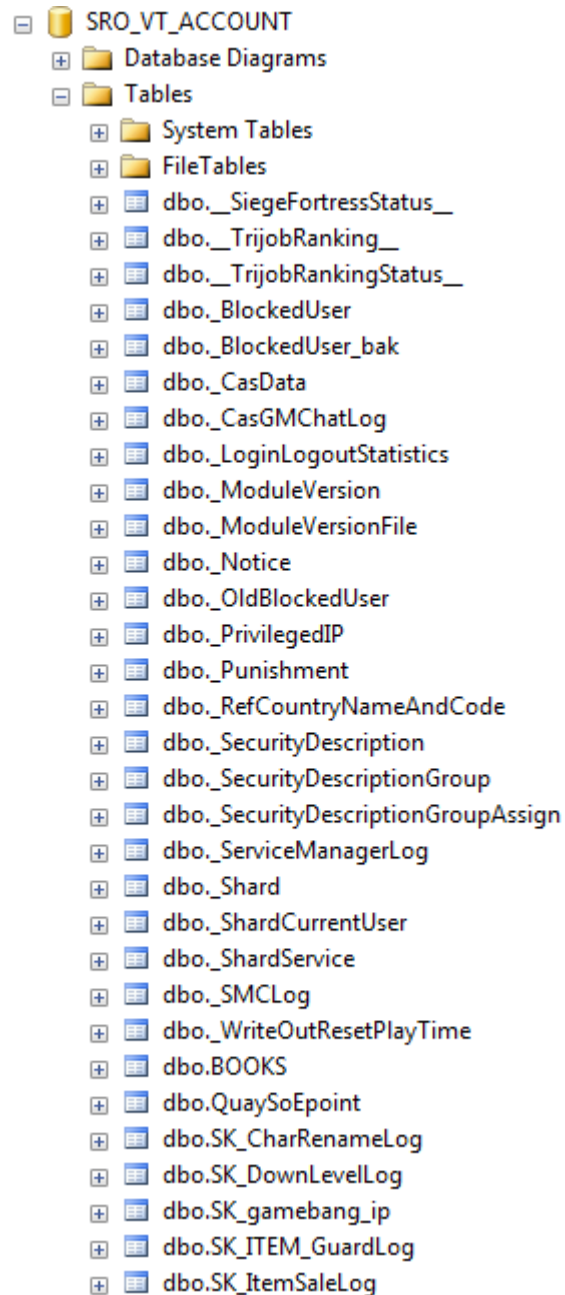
SRO_VT_ACCOUNT
Database Diagrams
Tables
System Tables
FileTables
dbo.__SiegeFortressStatus__
dbo.__TrijobRanking__
dbo.__TrijobRankingStatus__
dbo._BlockedUser
dbo._BlockedUser_bak
dbo._CasData
dbo._CasGMChatLog
dbo._LoginLogoutStatistics
dbo._ModuleVersion
dbo._ModuleVersionFile
dbo._Notice
dbo._OldBlockedUser
dbo._PrivilegedIP
dbo._Punishment
dbo._RefCountryNameAndCode
dbo._SecurityDescription
dbo._SecurityDescriptionGroup
dbo._SecurityDescriptionGroupAssign
dbo._ServiceManagerLog
dbo._Shard
dbo._ShardCurrentUser
dbo._ShardService
dbo._SMCLog
dbo._WriteOutResetPlayTime
dbo.BOOKS
dbo.QuaySoEpoint
dbo.SK_CharRenameLog
dbo.SK_DownLevelLog
dbo.SK_gamebang_ip
dbo.SK_ITEM_GuardLog
dbo.SK_ItemSaleLog